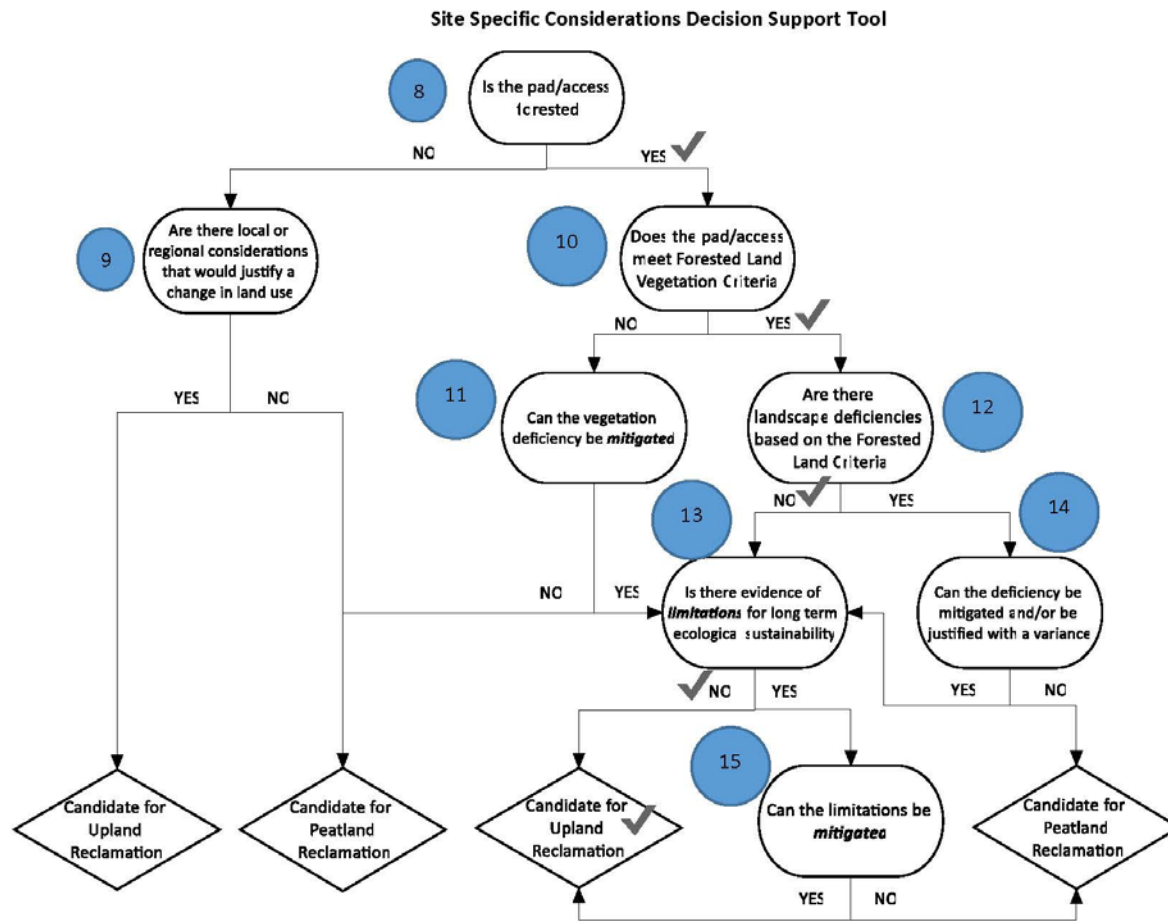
Site Specific Considerations Decision Support Tool

8

Is the pad/access forested

NO

YES

9

Are there local or regional considerations that would justify a change in land use

10

Does the pad/access meet Forested Land Vegetation Criteria

NO

YES

YES

NO

11

Can the vegetation deficiency be *mitigated*

Are there landscape deficiencies based on the Forested Land Criteria

12

NO

YES

13

14

NO

YES

Is there evidence of *limitations* for long term ecologica sustainability

Can the deficiency be mitigated and/or be justified with a variance

NO

YES

YES

NO

15

Candidate for Upland Reclamation

Candidate for Peatland Reclamation

Candidate for Upland Reclamation

Can the limitations be *mitigatea*

Candidate for Peatland Reclamation

YES

NO